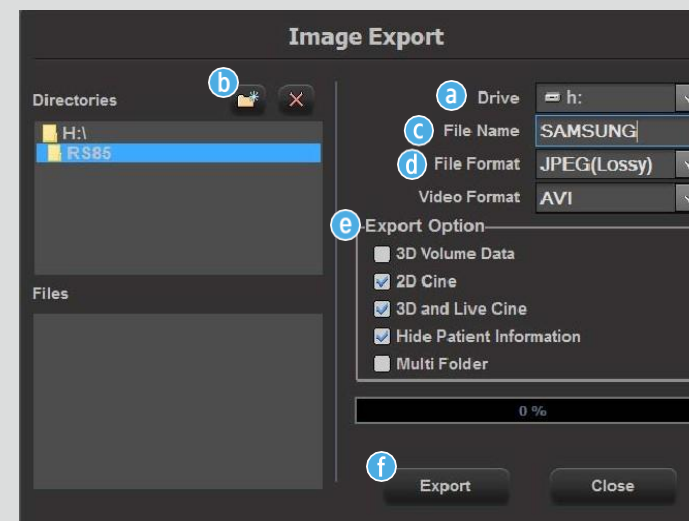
Image Export

Directories

b

H:\
RS85

Files

a Drive h:

c File Name SAMSUNG

d File Format JPEG(Lossy)

Video Format AVI

e Export Option

3D Volume Data

2D Cine

3D and Live Cine

Hide Patient Information

Multi Folder

0 %

f

Export

Close